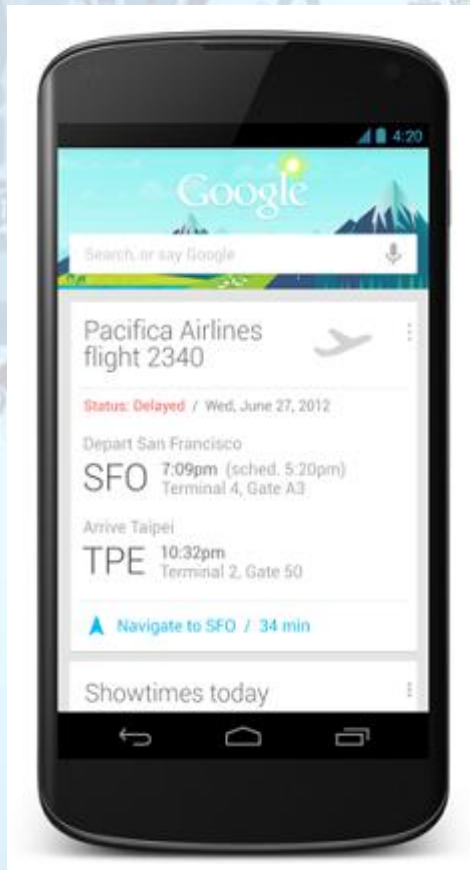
4:20

Google

Search, or say Google

Pacifica Airlines flight 2340

Status: Delayed / Wed, June 27, 2012

Depart San Francisco

SFO 7:09pm (sched. 5:20pm) Terminal 4, Gate A3

Arrive Taipei

TPE 10:32pm Terminal 2, Gate 50

Navigate to SFO / 34 min

Showtimes today